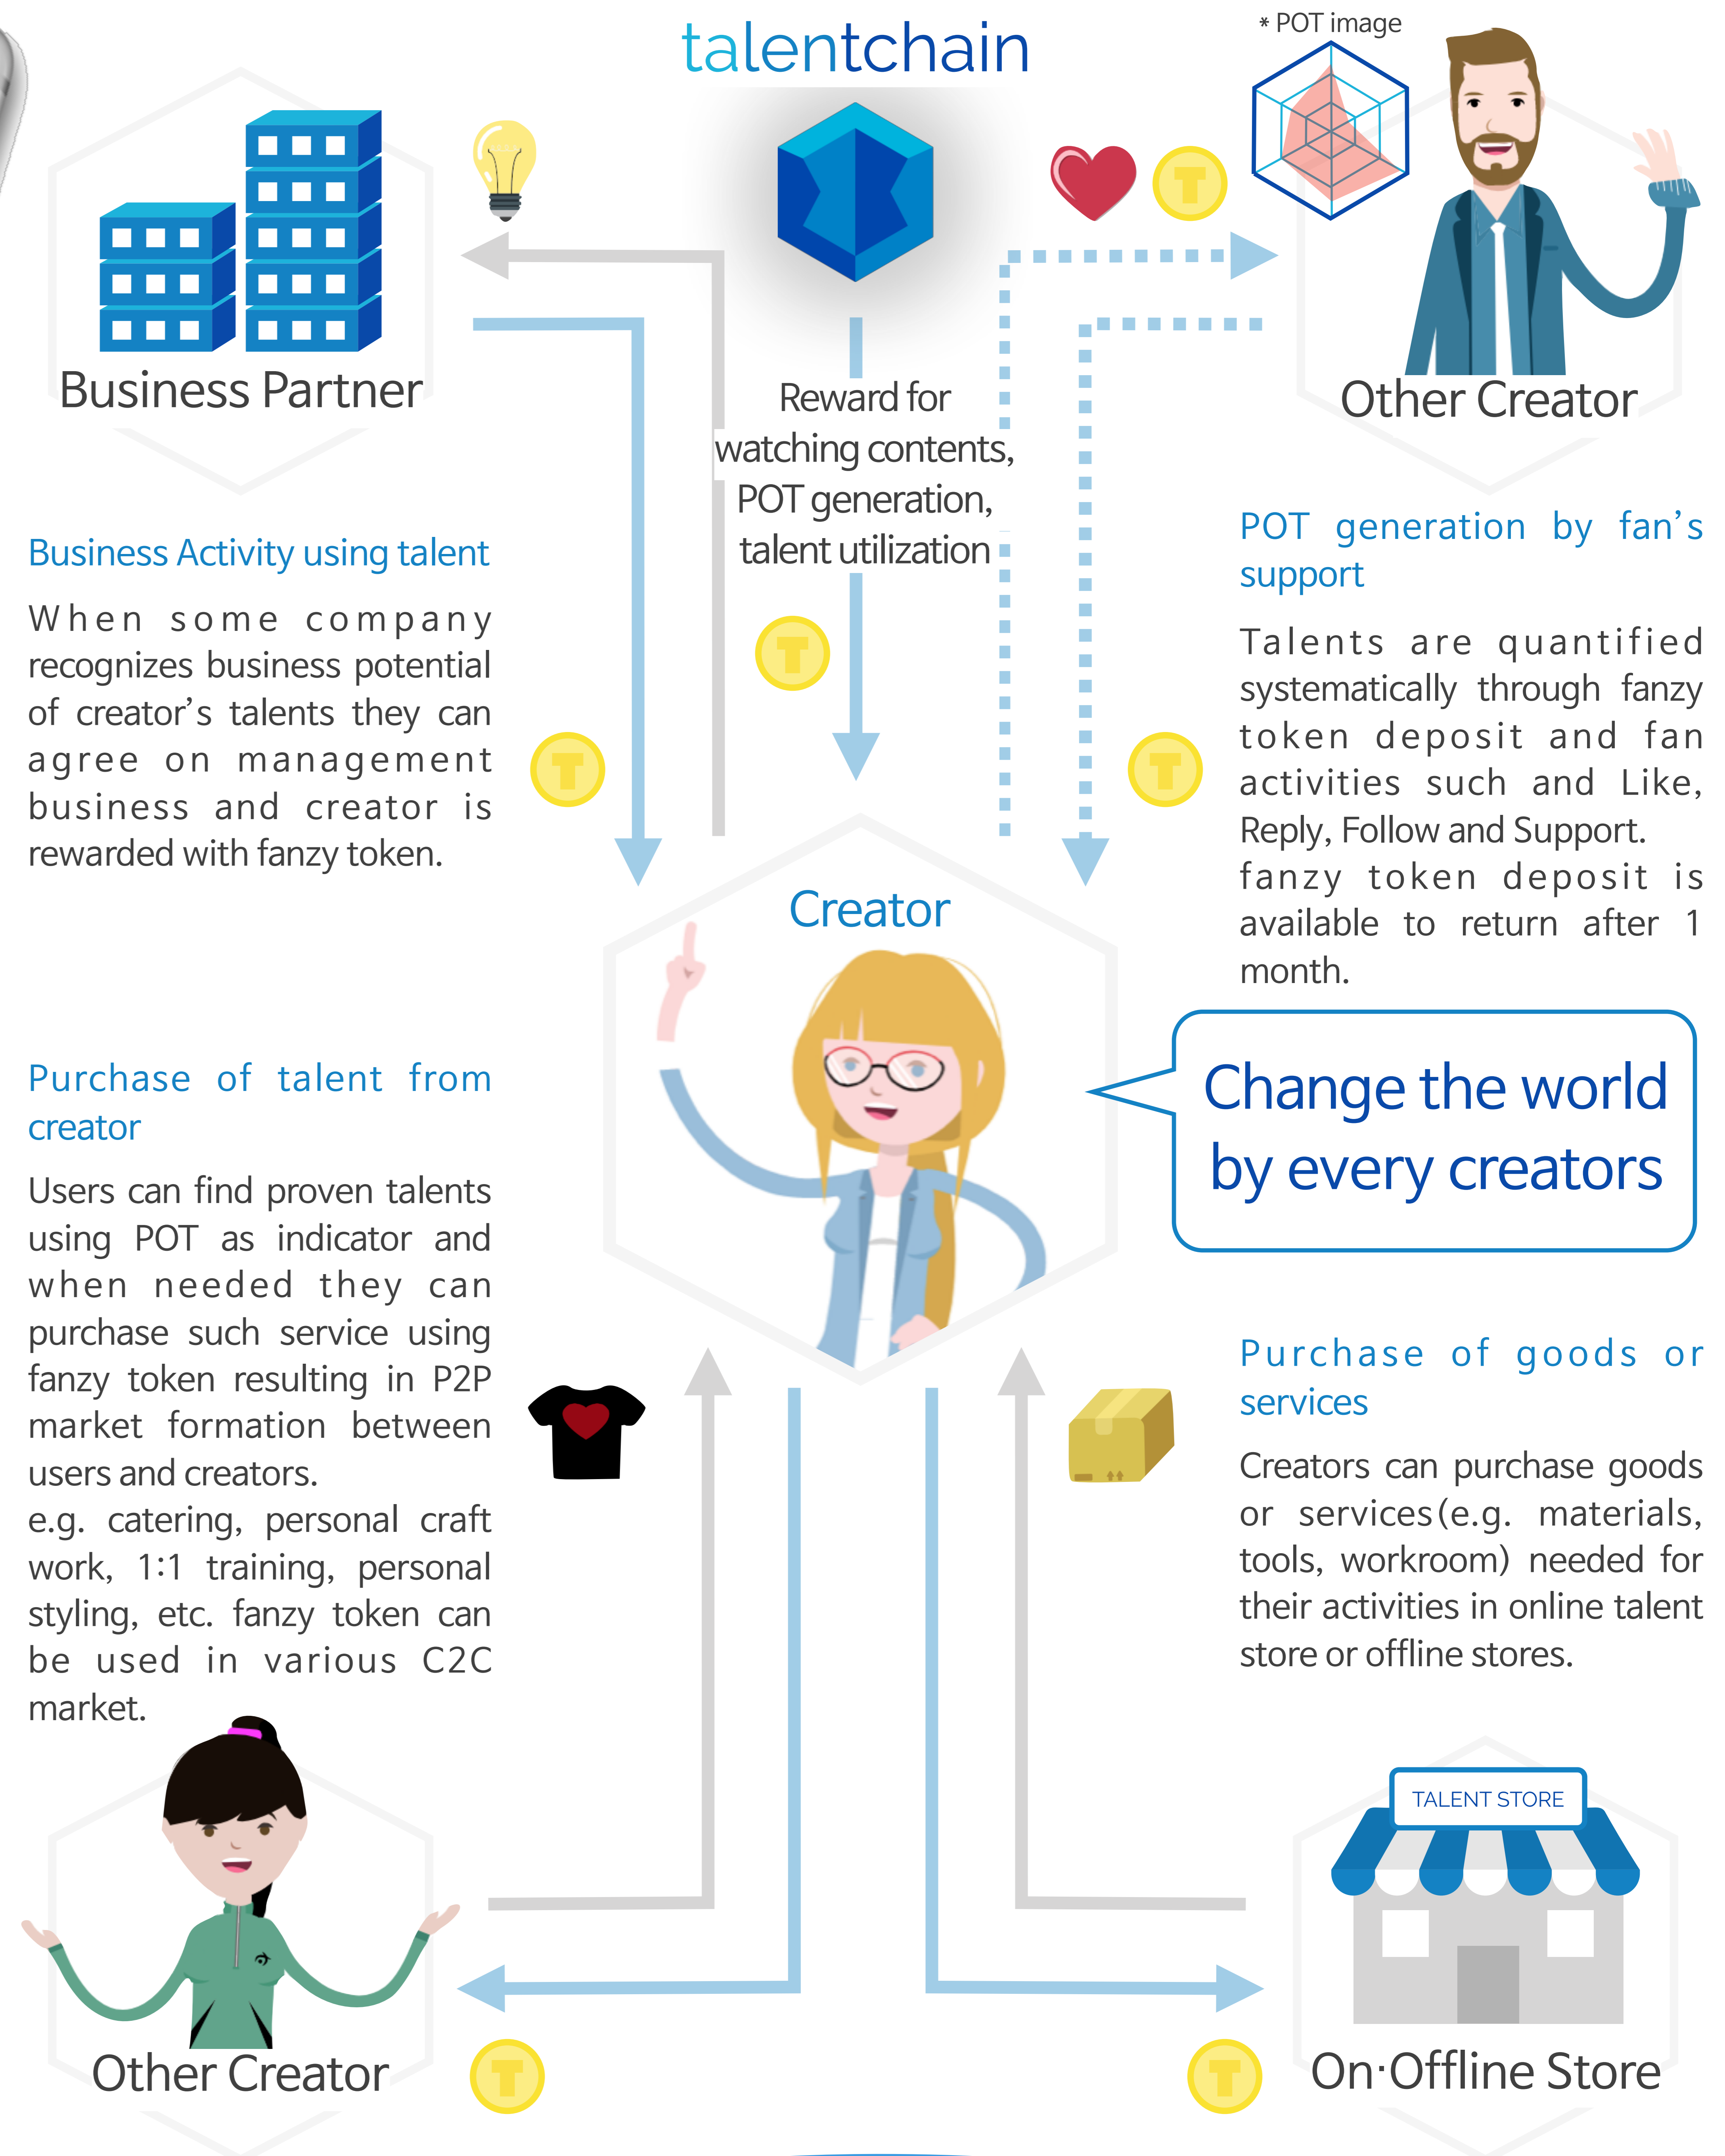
talentchain

* POT image

Business Partner

Other Creator

Reward for watching contents, POT generation, talent utilization

Business Activity using talent

When some company recognizes business potential of creator's talents they can agree on management business and creator is rewarded with fanzy token.

POT generation by fan's support

Talents are quantified systematically through fanzy token deposit and fan activities such and Like, Reply, Follow and Support. fanzy token deposit is available to return after 1 month.

Creator

Change the world by every creators

Purchase of talent from creator

Users can find proven talents using POT as indicator and when needed they can purchase such service using fanzy token resulting in P2P market formation between users and creators.
e.g. catering, personal craft work, 1:1 training, personal styling, etc. fanzy token can be used in various C2C market.

Purchase of goods or services

Creators can purchase goods or services(e.g. materials, tools, workroom) needed for their activities in online talent store or offline stores.

TALENT STORE

Other Creator

On·Offline Store